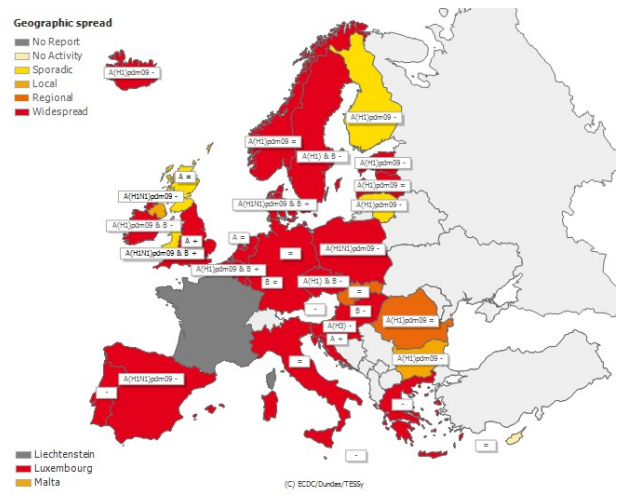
Geographic spread
No Report
No Activity
Sporadic
Local
Regional
Widespread

A(H1)pdm09 -
A(H1)pdm09 -
A(H1)pdm09 =
A(H1) & B -
A(H1)pdm09 -
A =
A(H1N1)pdm09 -
A(H1)pdm09 =
A(H1N1)pdm09 & B +
A(H1)pdm09 -
A(H1)pdm09 & B -
A =
A +
A(H1N1)pdm09 & B +
=
A(H1N1)pdm09 -
A(H1)pdm09 & B +
B =
=
A(H1) & B -
-
B -
A(H1)pdm09 =
A(H3) -
A +
A(H1)pdm09 -
=
A(H1N1)pdm09 -
-
-
=
-

Liechtenstein
Luxembourg
Malta
(C) ECDC/Dundas/TESSy